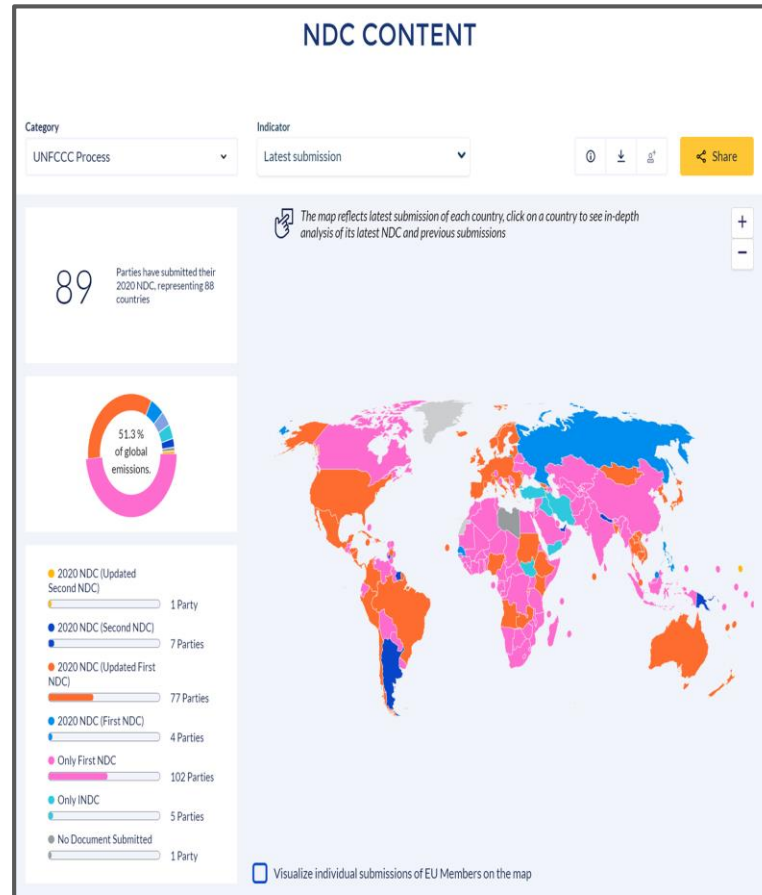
NDC CONTENT

Category
UNFCCC Process

Indicator
Latest submission

Share

The map reflects latest submission of each country, click on a country to see in-depth analysis of its latest NDC and previous submissions

+
−

89 Parties have submitted their 2020 NDC, representing 88 countries

51.3 % of global emissions.

2020 NDC (Updated Second NDC)
1 Party

2020 NDC (Second NDC)
7 Parties

2020 NDC (Updated First NDC)
77 Parties

2020 NDC (First NDC)
4 Parties

Only First NDC
102 Parties

Only INDC
5 Parties

No Document Submitted
1 Party

Visualize individual submissions of EU Members on the map